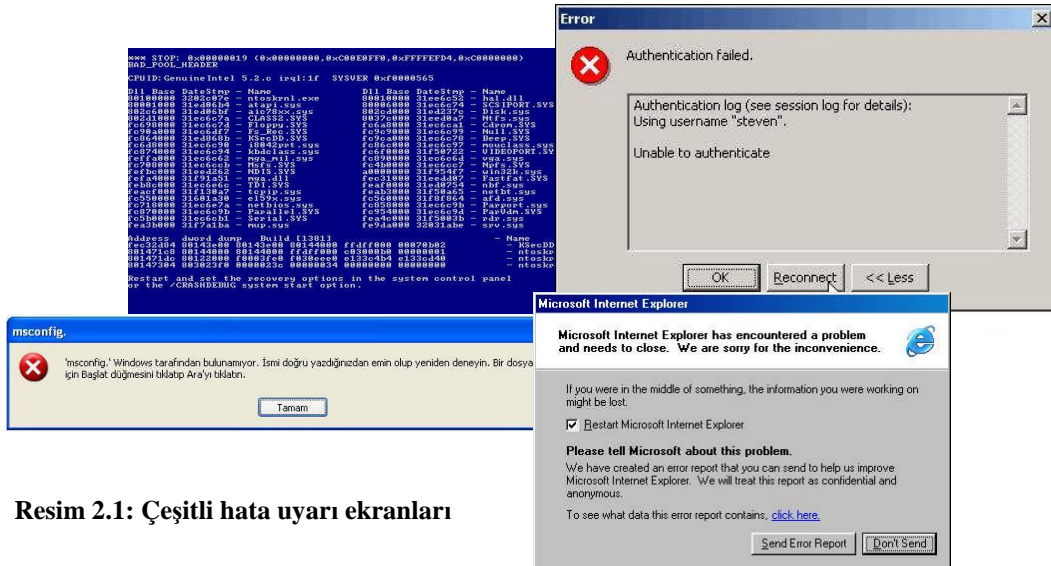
*** STOP: 0x00000019 (0x00000000,0xC00E0FF0,0xFFFFEFD4,0xC0000000)
BAD_POOL_HEADER

CPUID:GenuineIntel 5.2.c irql:1f SYSVER 0xf0000565

| Dll Base | DateStmp | - Name | Dll Base | DateStmp | - Name |
|---|---|---|---|---|---|
| 80100000 | 3202c07e | - ntoskrnl.exe | 80010000 | 31ee6c52 | - hal.dll |
| 80001000 | 31ed06b4 | - atapi.sys | 80006000 | 31ec6c74 | - SCSIPORT.SYS |
| 802c6000 | 31ed06bf | - aic78xx.sys | 802cd000 | 31ed237c | - Disk.sys |
| 802d1000 | 31ec6c7a | - CLASS2.SYS | 8037c000 | 31eed0a7 | - Ntfs.sys |
| fc698000 | 31ec6c7d | - Floppy.SYS | fc6a8000 | 31ec6ca1 | - Cdrom.SYS |
| fc90a000 | 31ec6df7 | - Fs_Rec.SYS | fc9c9000 | 31ec6c99 | - Null.SYS |
| fc864000 | 31ed868b | - KSecDD.SYS | fc9ca000 | 31ec6c78 | - Beep.SYS |
| fc6d8000 | 31ec6c90 | - i8042prt.sys | fc86c000 | 31ec6c97 | - mouclass.sys |
| fc874000 | 31ec6c94 | - kbdclass.sys | fc6f0000 | 31f50722 | - VIDEOPORT.SYS |
| feffa000 | 31ec6c62 | - mga_mil.sys | fc890000 | 31ec6c6d | - vga.sys |
| fc708000 | 31ec6ccb | - Msfs.SYS | fc4b0000 | 31ec6cc7 | - Npfs.SYS |
| fefbc000 | 31eed262 | - NDIS.SYS | a0000000 | 31f954f7 | - win32k.sys |
| fefa4000 | 31f91a51 | - mga.dll | fec31000 | 31eedd07 | - Fastfat.SYS |
| feb8c000 | 31ec6e6c | - TDI.SYS | feaf0000 | 31ed0754 | - nbf.sys |
| feacf000 | 31f130a7 | - tcpip.sys | feab3000 | 31f50a65 | - netbt.sys |
| fc550000 | 31601a30 | - el59x.sys | fc560000 | 31f8f864 | - afd.sys |
| fc718000 | 31ec6e7a | - netbios.sys | fc858000 | 31ec6c9b | - Parport.sys |
| fc870000 | 31ec6c9b | - Parallel.SYS | fc954000 | 31ec6c9d | - ParVdm.SYS |
| fc5b0000 | 31ec6cb1 | - Serial.SYS | fea4c000 | 31f5003b | - rdr.sys |
| fea3b000 | 31f7a1ba | - mup.sys | fe9da000 | 32031abe | - srv.sys |

Address dword dump Build [1381] - Name
fec32d84 80143e00 80143e00 80144000 ffdff000 00070b02 - KSecDD
801471c8 80144000 80144000 ffdff000 c03000b0 00000001 - ntoskr
801471dc 80122000 f0003fe0 f030eee0 e133c4b4 e133cd40 - ntoskr
80147304 803023f0 0000023c 00000034 00000000 00000000 - ntoskr

Restart and set the recovery options in the system control panel or the /CRASHDEBUG system start option.

Error
Authentication failed.
Authentication log (see session log for details):
Using username "steven".

Unable to authenticate
OK Reconnect << Less

msconfig.
'msconfig.' Windows tarafından bulunamıyor. İsmi doğru yazdığınızdan emin olup yeniden deneyin. Bir dosya için Başlat düğmesini tıklatıp Ara'yı tıklatın.
Tamam

Microsoft Internet Explorer
Microsoft Internet Explorer has encountered a problem and needs to close. We are sorry for the inconvenience.
If you were in the middle of something, the information you were working on might be lost.
Restart Microsoft Internet Explorer
Please tell Microsoft about this problem.
We have created an error report that you can send to help us improve Microsoft Internet Explorer. We will treat this report as confidential and anonymous.
To see what data this error report contains, click here.
Send Error Report Don't Send

Resim 2.1: Çeşitli hata uyarı ekranları